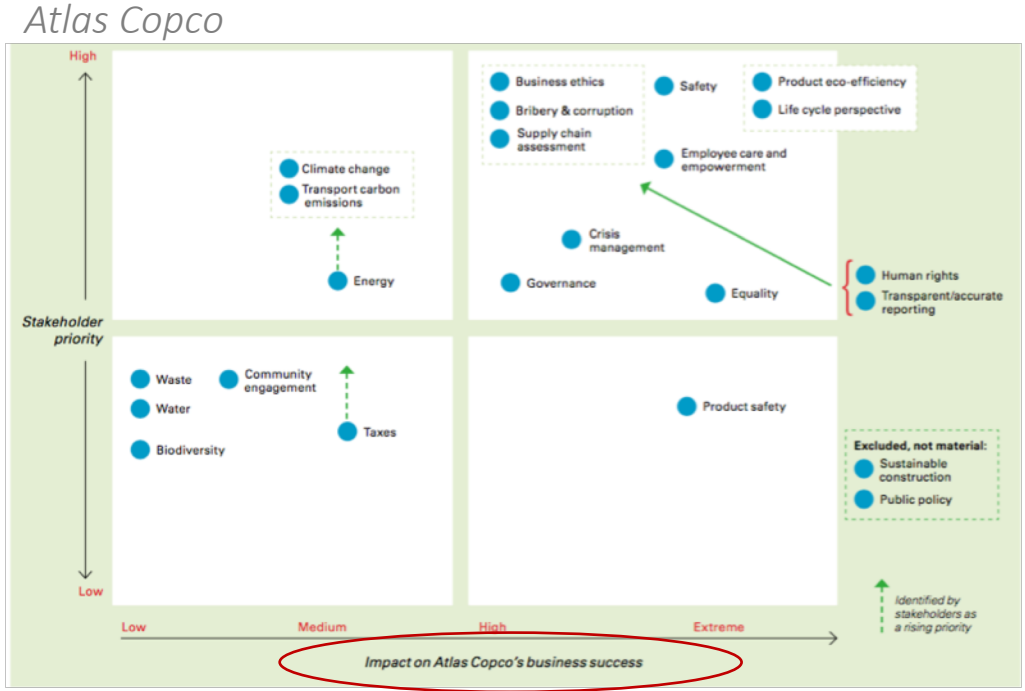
Atlas Copco

High

Stakeholder priority

Low

Climate change
Transport carbon emissions

Energy

Business ethics
Bribery & corruption
Supply chain assessment

Safety

Product eco-efficiency
Life cycle perspective

Employee care and empowerment

Crisis management

Governance

Equality

Human rights
Transparent/accurate reporting

Waste
Water
Biodiversity

Community engagement

Taxes

Product safety

Excluded, not material:
Sustainable construction
Public policy

Identified by stakeholders as a rising priority

Low
Medium
High
Extreme

Impact on Atlas Copco's business success